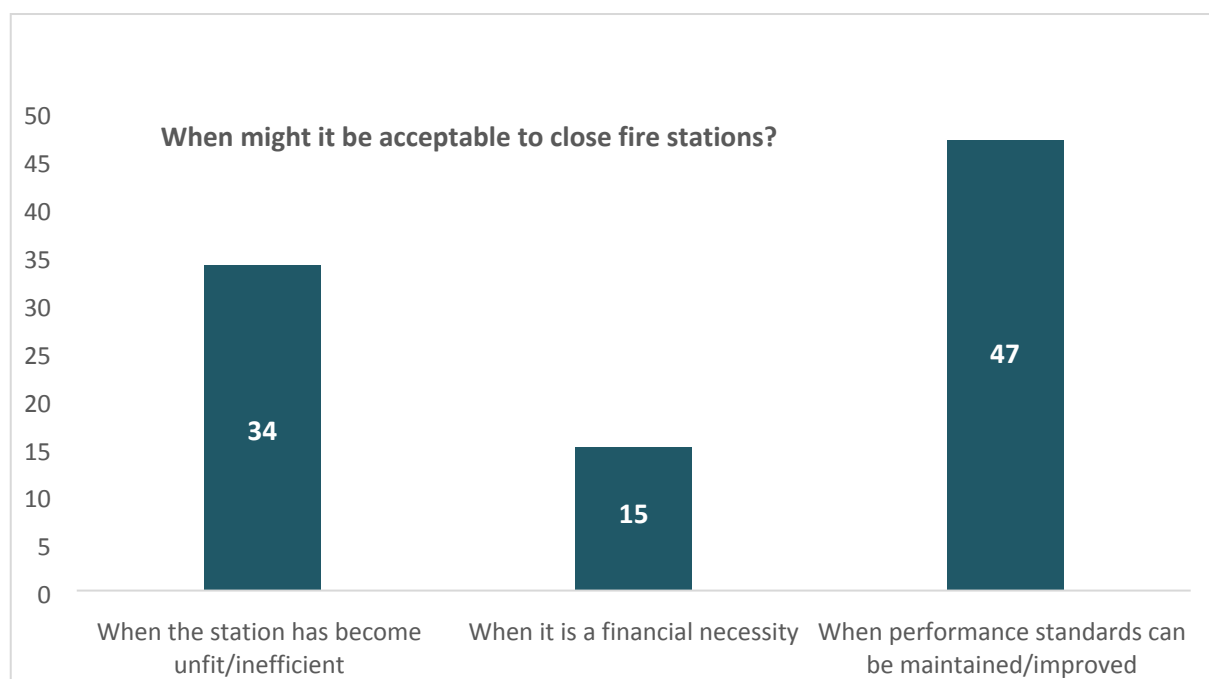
When might it be acceptable to close fire stations?

50
45
40
35
30
25
20
15
10
5
0

34
15
47

When the station has become unfit/inefficient
When it is a financial necessity
When performance standards can be maintained/improved